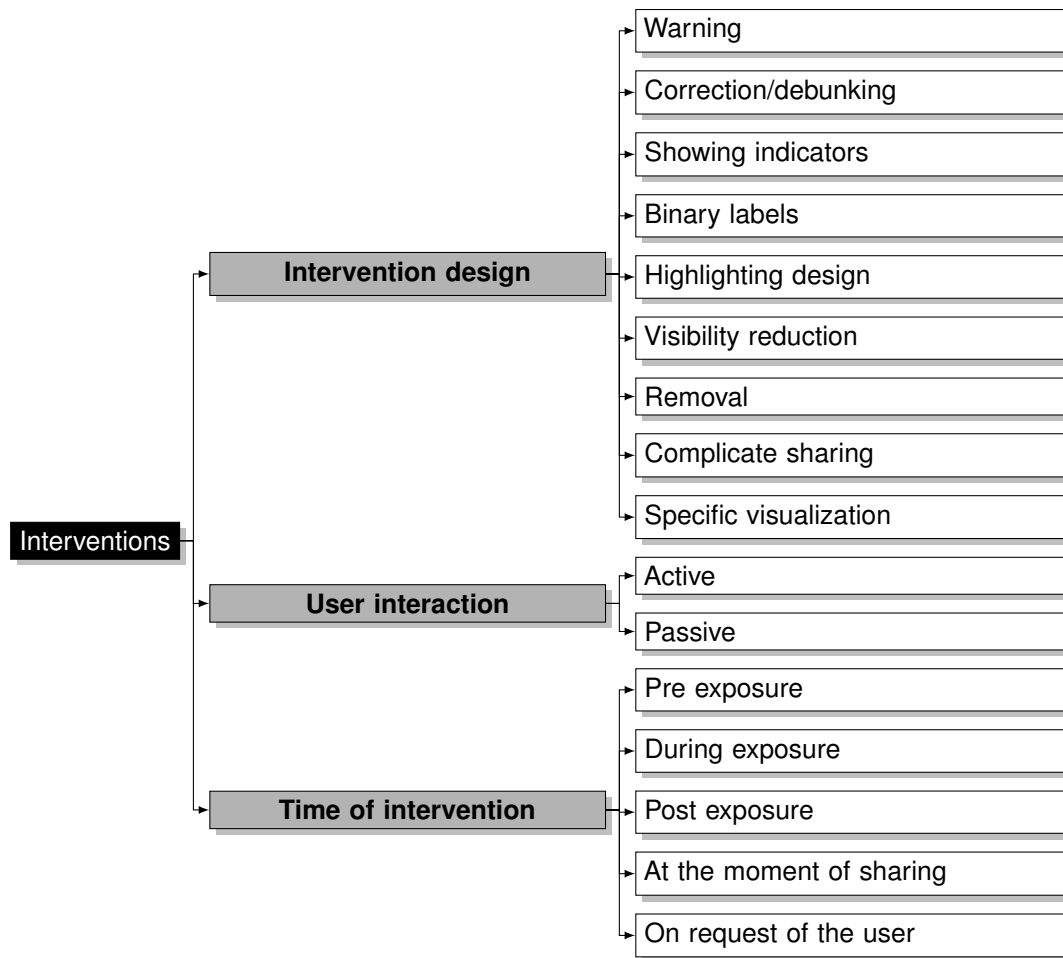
Interventions

Intervention design

Warning

Correction/debunking

Showing indicators

Binary labels

Highlighting design

Visibility reduction

Removal

Complicate sharing

Specific visualization

User interaction

Active

Passive

Time of intervention

Pre exposure

During exposure

Post exposure

At the moment of sharing

On request of the user